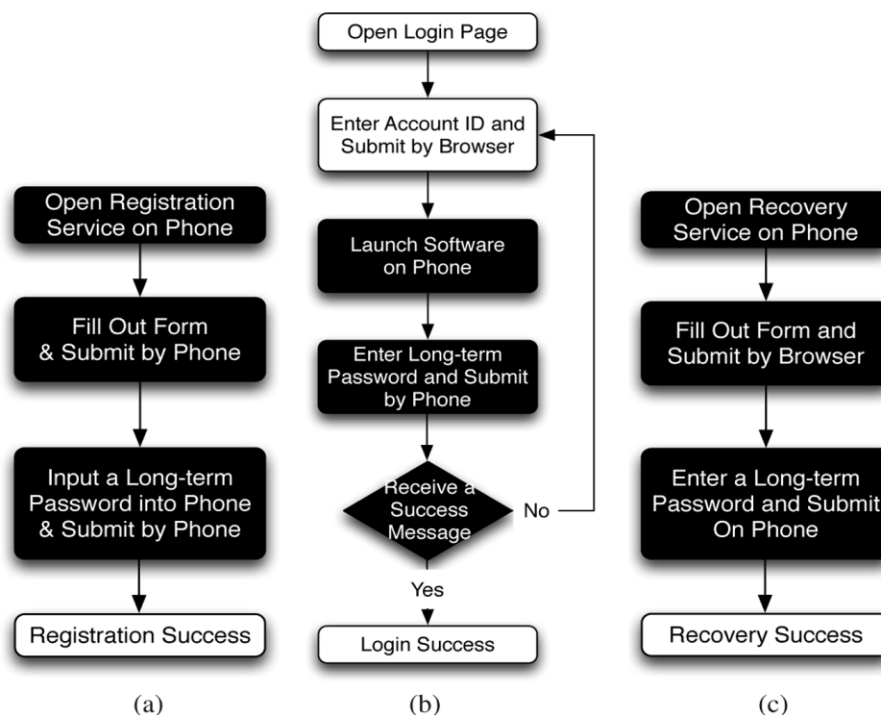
Open Registration Service on Phone

Fill Out Form & Submit by Phone

Input a Long-term Password into Phone & Submit by Phone

Registration Success

(a)

Open Login Page

Enter Account ID and Submit by Browser

Launch Software on Phone

Enter Long-term Password and Submit by Phone

Receive a Success Message

No

Yes

Login Success

(b)

Open Recovery Service on Phone

Fill Out Form and Submit by Browser

Enter a Long-term Password and Submit On Phone

Recovery Success

(c)